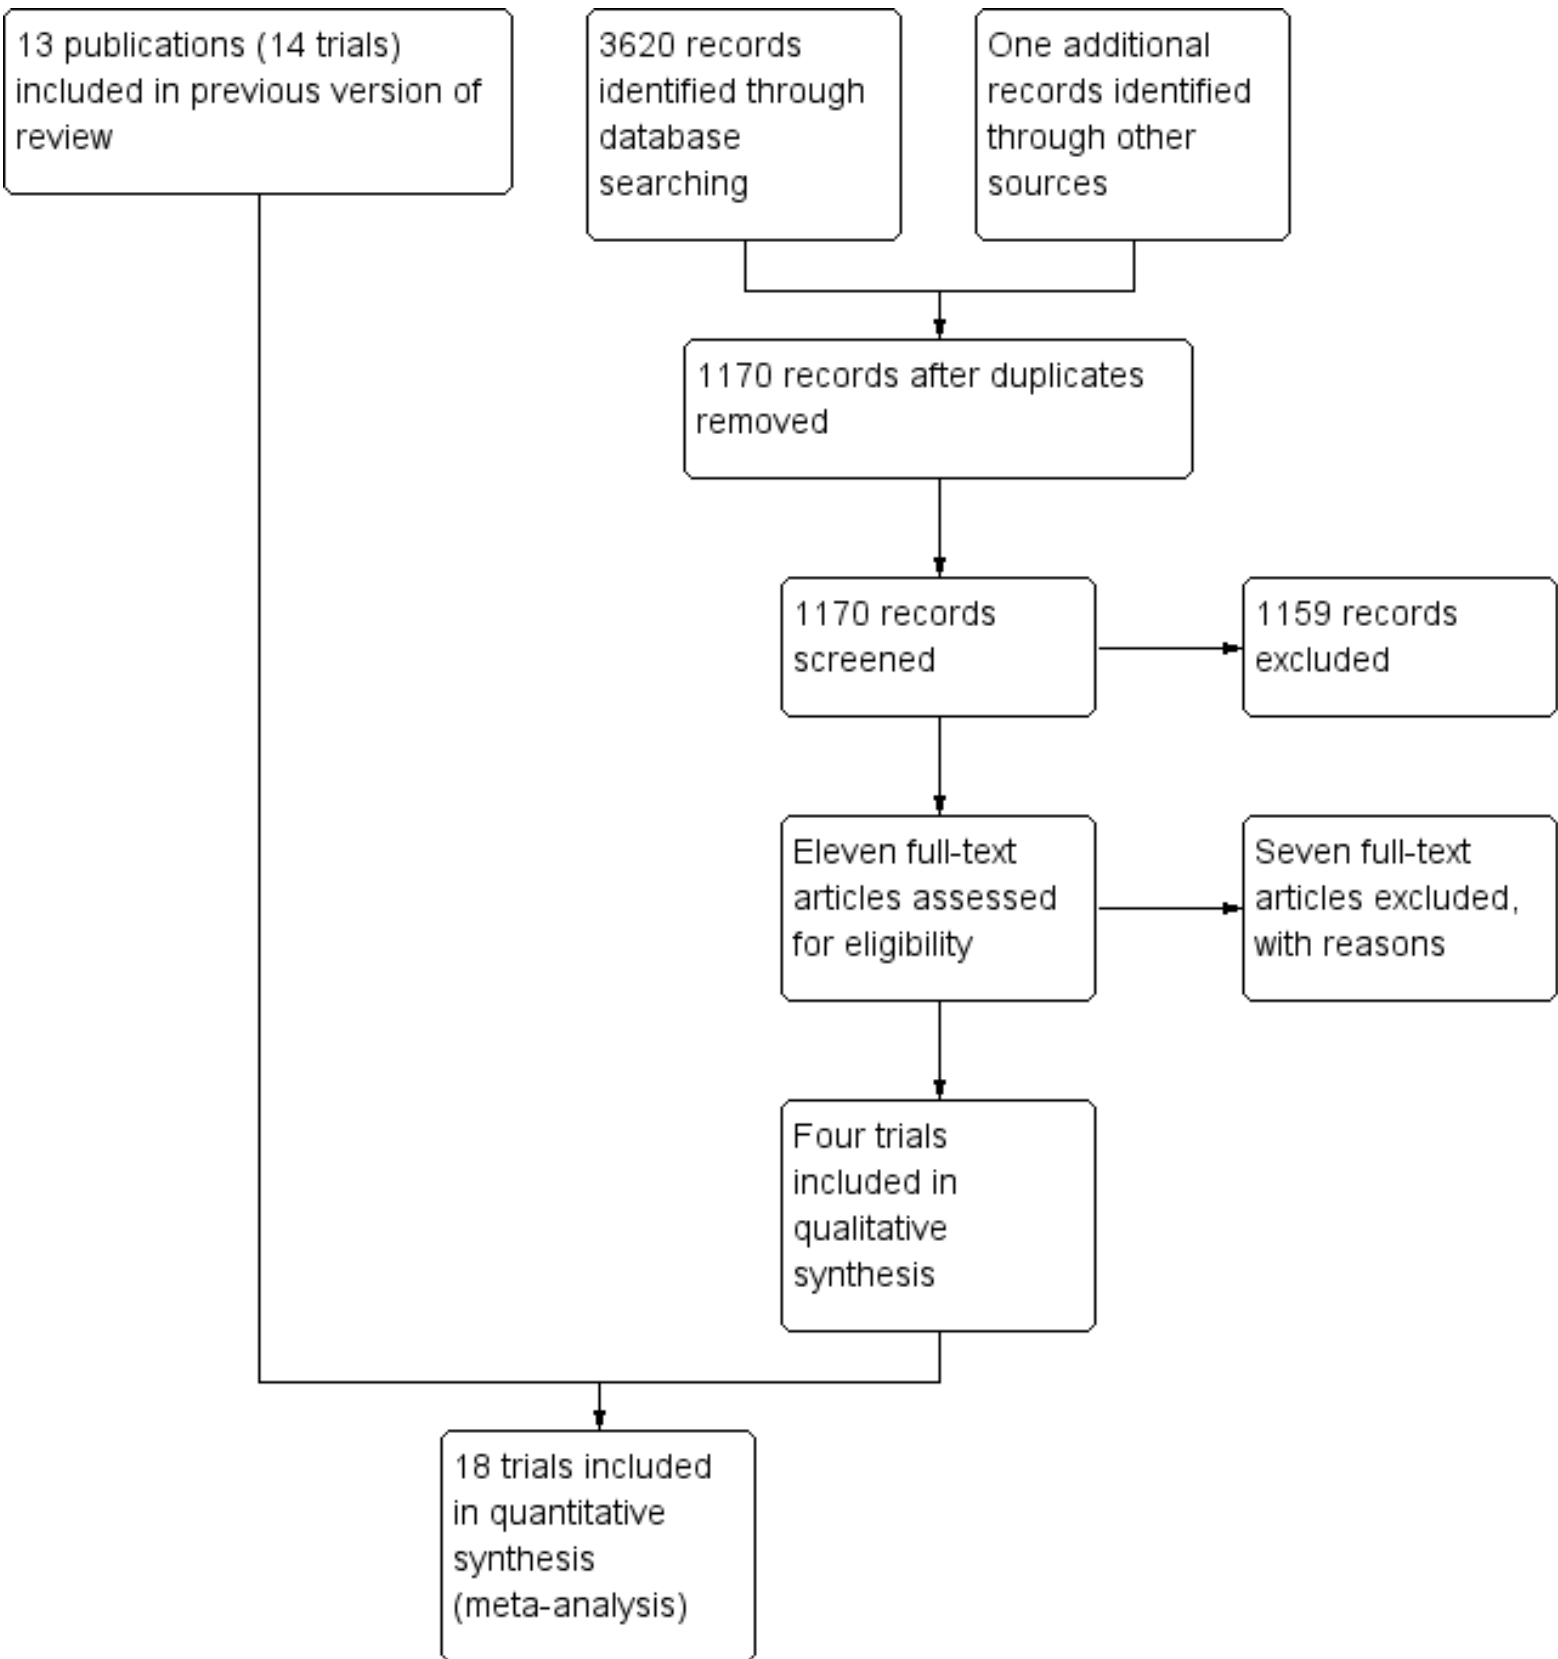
13 publications (14 trials) included in previous version of review

3620 records identified through database searching

One additional records identified through other sources

1170 records after duplicates removed

1170 records screened

1159 records excluded

Eleven full-text articles assessed for eligibility

Seven full-text articles excluded, with reasons

Four trials included in qualitative synthesis

18 trials included in quantitative synthesis (meta-analysis)